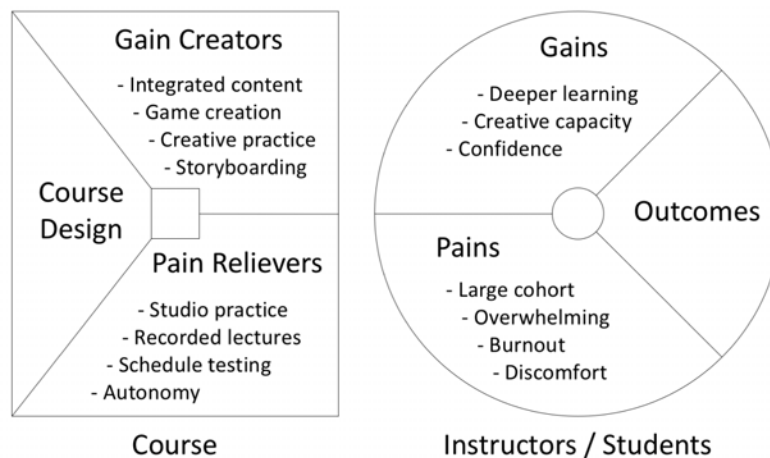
Gain Creators
- Integrated content
- Game creation
- Creative practice
- Storyboarding

Course Design

Pain Relievers
- Studio practice
- Recorded lectures
- Schedule testing
- Autonomy

Course

Gains
- Deeper learning
- Creative capacity
- Confidence

Outcomes

Pains
- Large cohort
- Overwhelming
- Burnout
- Discomfort

Instructors / Students